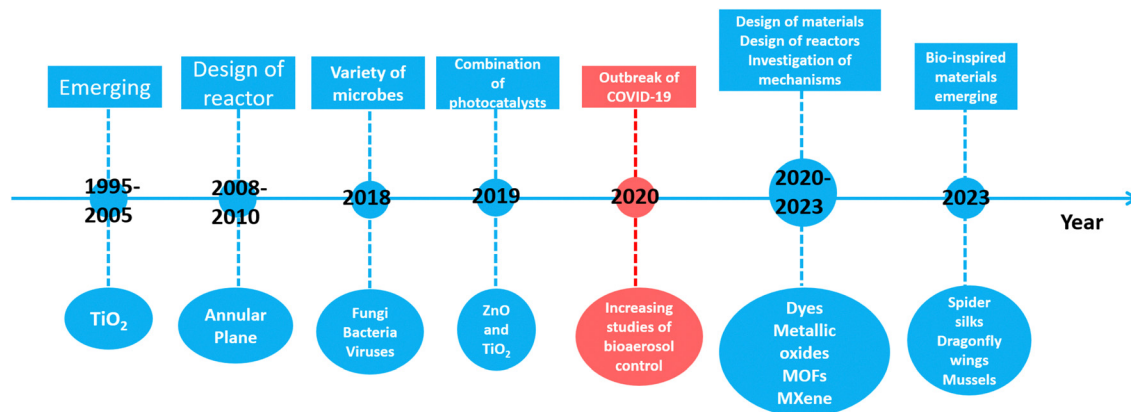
Emerging

1995-2005

$TiO_2$

Design of reactor

2008-2010

Annular Plane

Variety of microbes

2018

Fungi Bacteria Viruses

Combination of photocatalysts

2019

ZnO and $TiO_2$

Outbreak of COVID-19

2020

Increasing studies of bioaerosol control

Design of materials Design of reactors Investigation of mechanisms

2020-2023

Dyes Metallic oxides MOFs MXene

Bio-inspired materials emerging

2023

Spider silks Dragonfly wings Mussels

Year